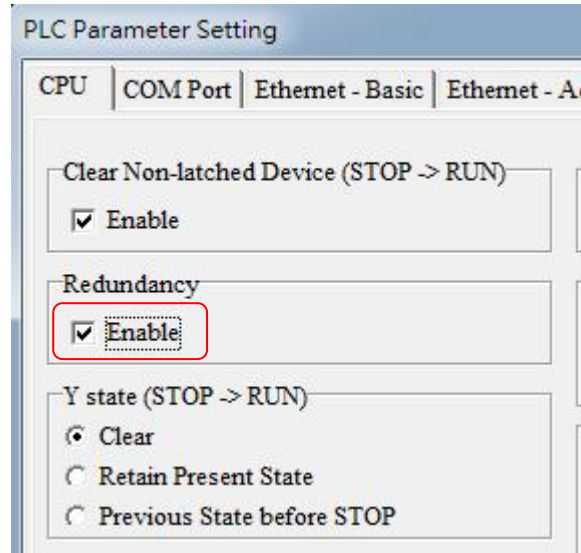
PLC Parameter Setting

CPU | COM Port | Ethernet - Basic | Ethernet - A

Clear Non-latched Device (STOP -> RUN)
Enable

Redundancy
Enable

Y state (STOP -> RUN)
Clear
Retain Present State
Previous State before STOP